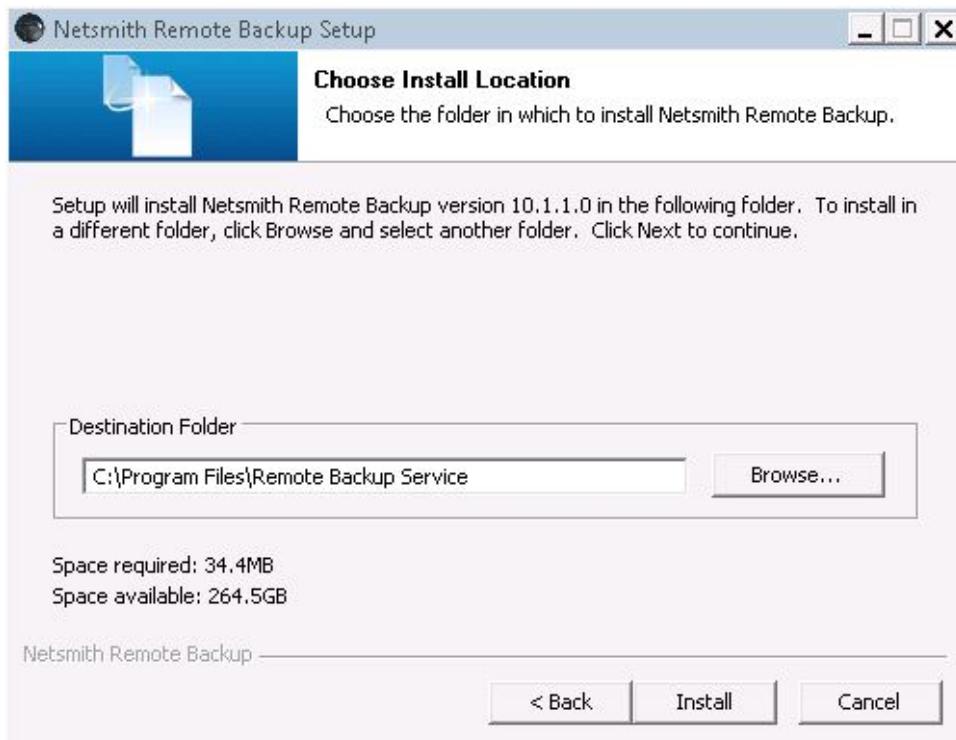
Netsmith Remote Backup Setup

Choose Install Location

Choose the folder in which to install Netsmith Remote Backup.

Setup will install Netsmith Remote Backup version 10.1.1.0 in the following folder. To install in a different folder, click Browse and select another folder. Click Next to continue.

Destination Folder

C:\Program Files\Remote Backup Service

Browse...

Space required: 34.4MB
Space available: 264.5GB

Netsmith Remote Backup

< Back

Install

Cancel